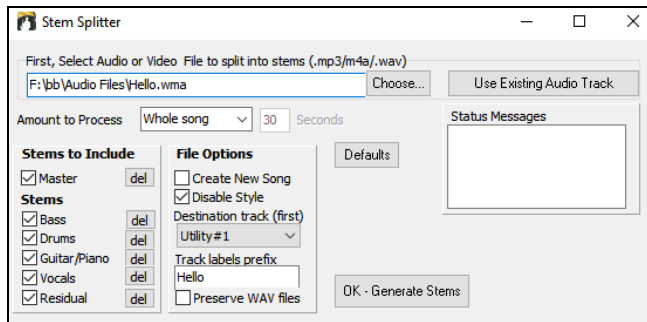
Stem Splitter

First, Select Audio or Video File to split into stems (.mp3/m4a/.wav)

F:\bb\Audio Files\Hello.wma

Choose...

Use Existing Audio Track

Amount to Process

Whole song

30

Seconds

Status Messages

Stems to Include

Master

del

Stems

Bass

del

Drums

del

Guitar/Piano

del

Vocals

del

Residual

del

File Options

Create New Song

Disable Style

Destination track (first)

Utility#1

Track labels prefix

Hello

Preserve WAV files

Defaults

OK - Generate Stems